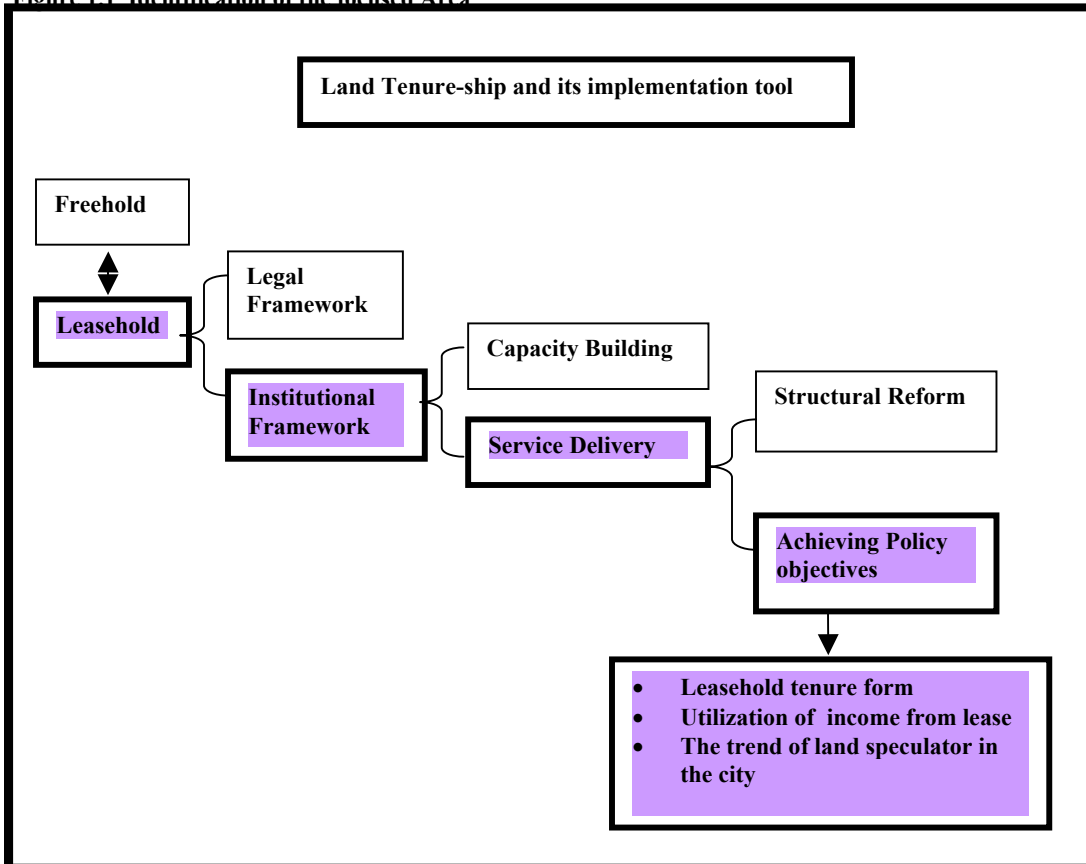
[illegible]

Land Tenure-ship and its implementation tool

Freehold

Leasehold

Legal Framework

Institutional Framework

Capacity Building

Service Delivery

Structural Reform

Achieving Policy objectives

- Leasehold tenure form
- Utilization of income from lease
- The trend of land speculator in the city